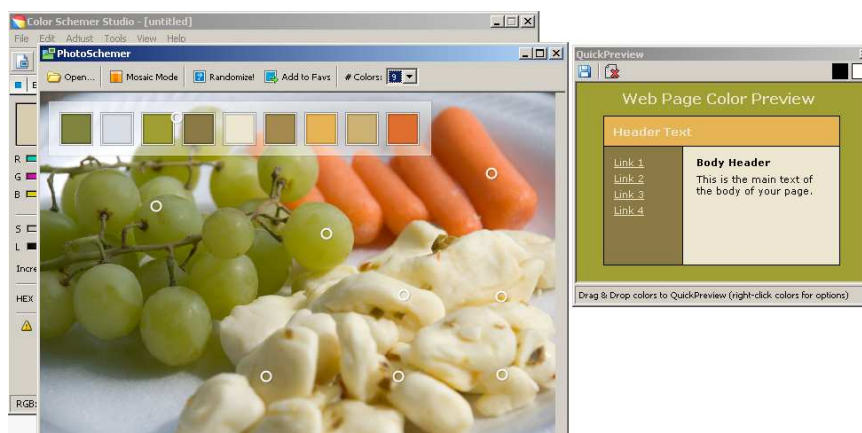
Color Schemer Studio - [untitled]

File Edit Adjust Tools View Help

PhotoSchemer

Open... Mosaic Mode Randomize! Add to Favs # Colors: 9

R
G
B
S
L
Incre
HEX
RGB:

QuickPreview

Web Page Color Preview

Header Text

Link 1
Link 2
Link 3
Link 4

Body Header

This is the main text of the body of your page.

Drag & Drop colors to QuickPreview (right-click colors for options)